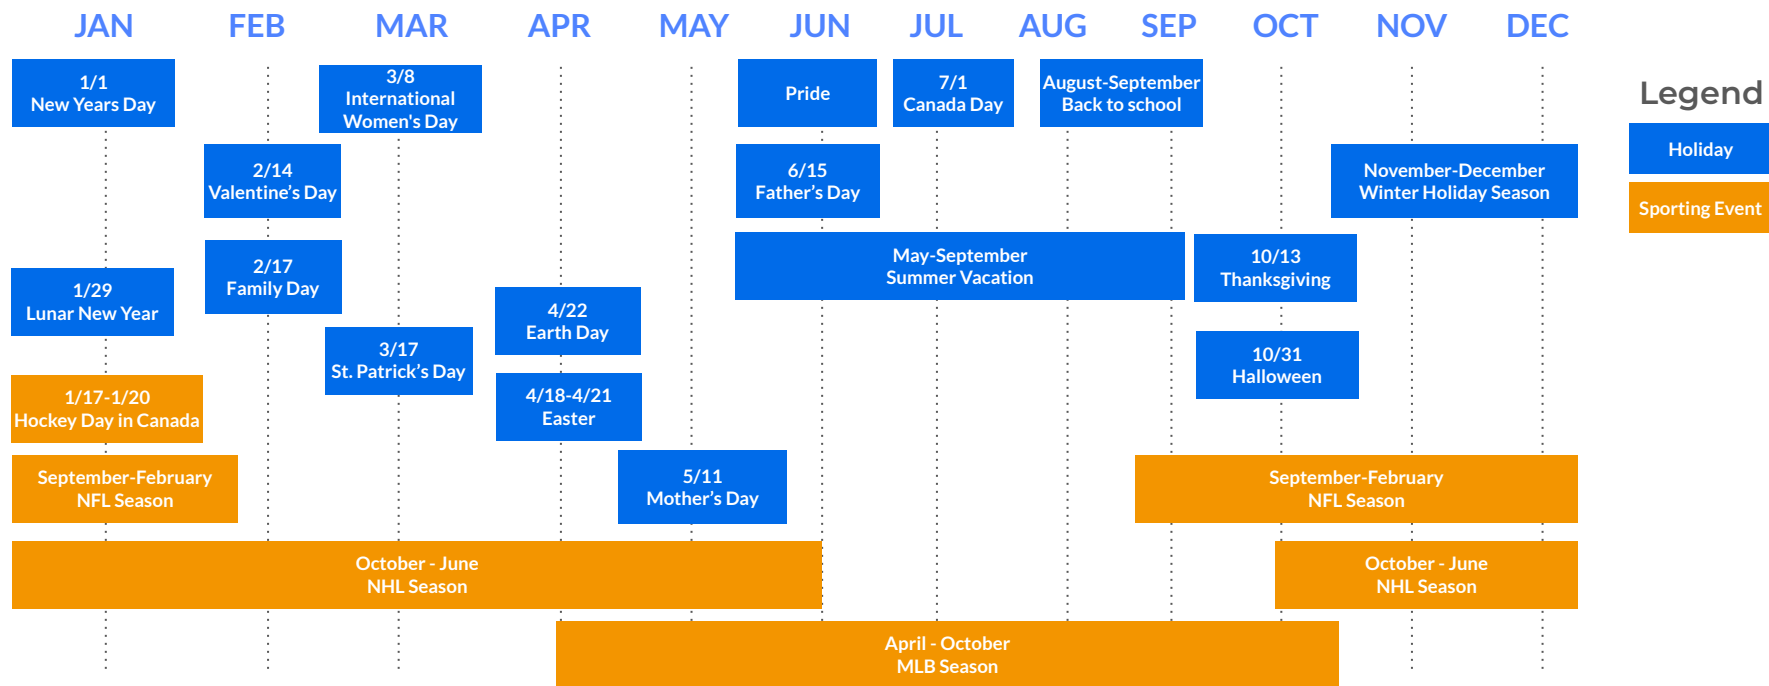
JAN FEB MAR APR MAY JUN JUL AUG SEP OCT NOV DEC

1/1
New Years Day

3/8
International
Women's Day

Pride

7/1
Canada Day

August-September
Back to school

Legend

Holiday

Sporting Event

2/14
Valentine's Day

6/15
Father's Day

November-December
Winter Holiday Season

2/17
Family Day

May-September
Summer Vacation

10/13
Thanksgiving

1/29
Lunar New Year

4/22
Earth Day

3/17
St. Patrick's Day

10/31
Halloween

1/17-1/20
Hockey Day in Canada

4/18-4/21
Easter

September-February
NFL Season

5/11
Mother's Day

September-February
NFL Season

October - June
NHL Season

October - June
NHL Season

April - October
MLB Season